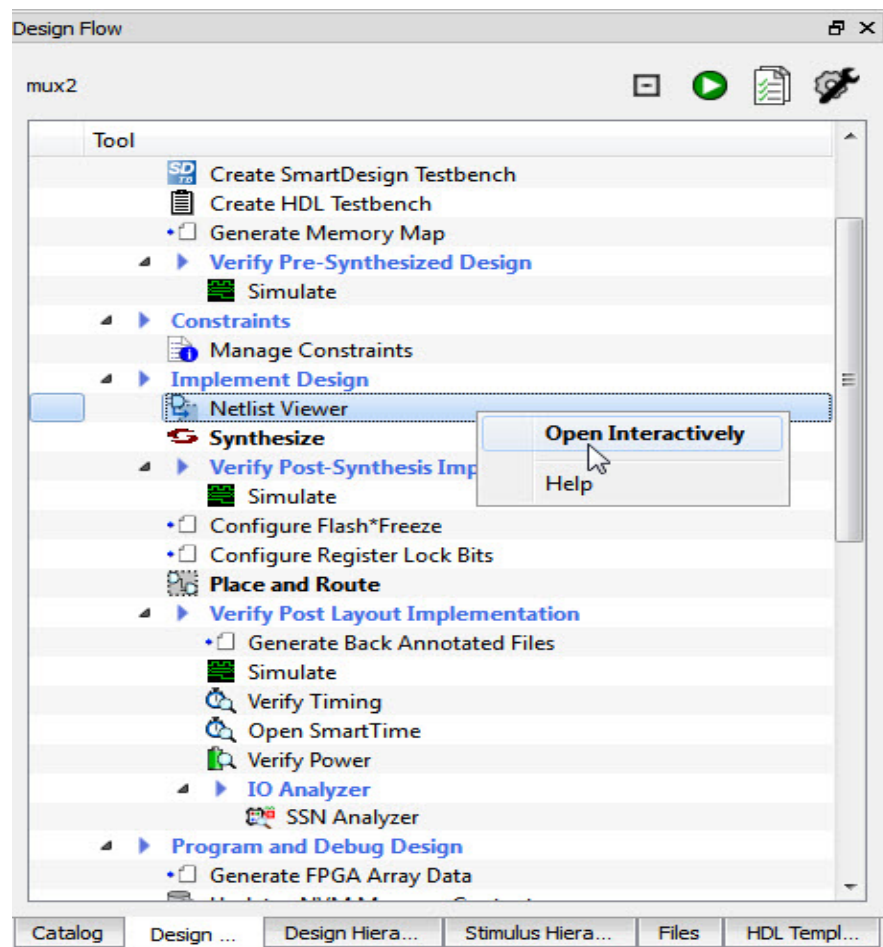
Design Flow

mux2

Tool

Create SmartDesign Testbench
Create HDL Testbench
Generate Memory Map
Verify Pre-Synthesized Design
Simulate
Constraints
Manage Constraints
Implement Design
Netlist Viewer
Synthesize
Verify Post-Synthesis Imp
Simulate
Configure Flash*Freeze
Configure Register Lock Bits
Place and Route
Verify Post Layout Implementation
Generate Back Annotated Files
Simulate
Verify Timing
Open SmartTime
Verify Power
IO Analyzer
SSN Analyzer
Program and Debug Design
Generate FPGA Array Data
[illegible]

Open Interactively
Help

Catalog | Design ... | Design Hiera... | Stimulus Hiera... | Files | HDL Templ...